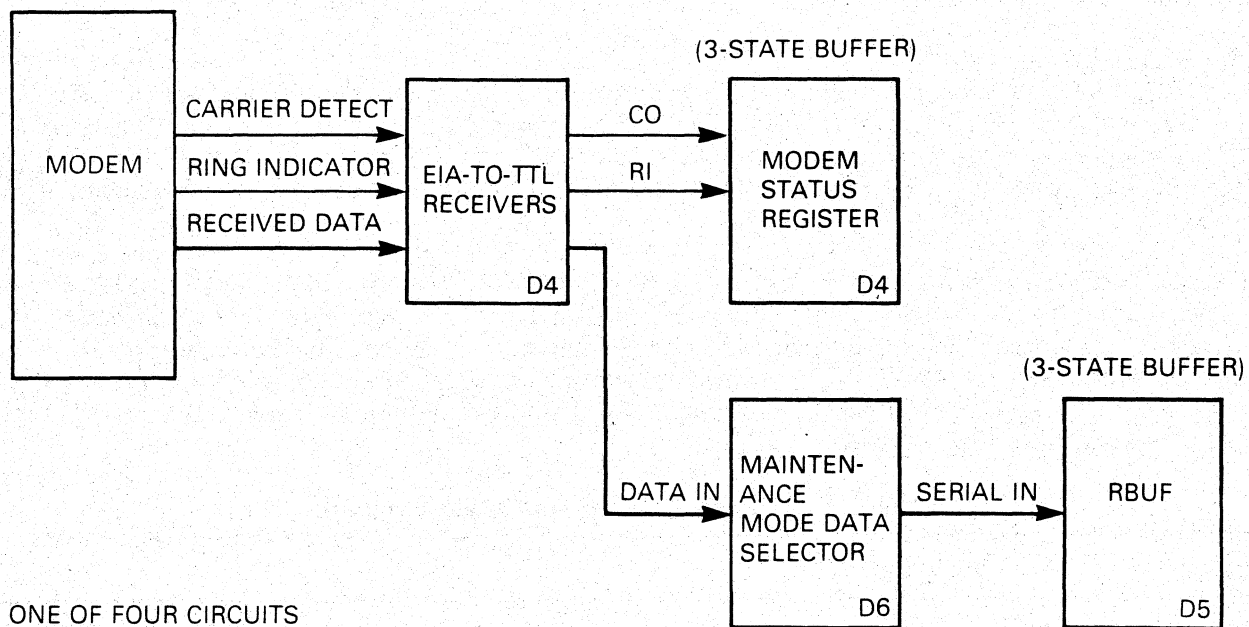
MODEM

CARRIER DETECT

RING INDICATOR

RECEIVED DATA

EIA-TO-TTL RECEIVERS

D4

CO

RI

(3-STATE BUFFER)

MODEM STATUS REGISTER

D4

DATA IN

MAINTENANCE MODE DATA SELECTOR

D6

SERIAL IN

(3-STATE BUFFER)

RBUF

D5

ONE OF FOUR CIRCUITS